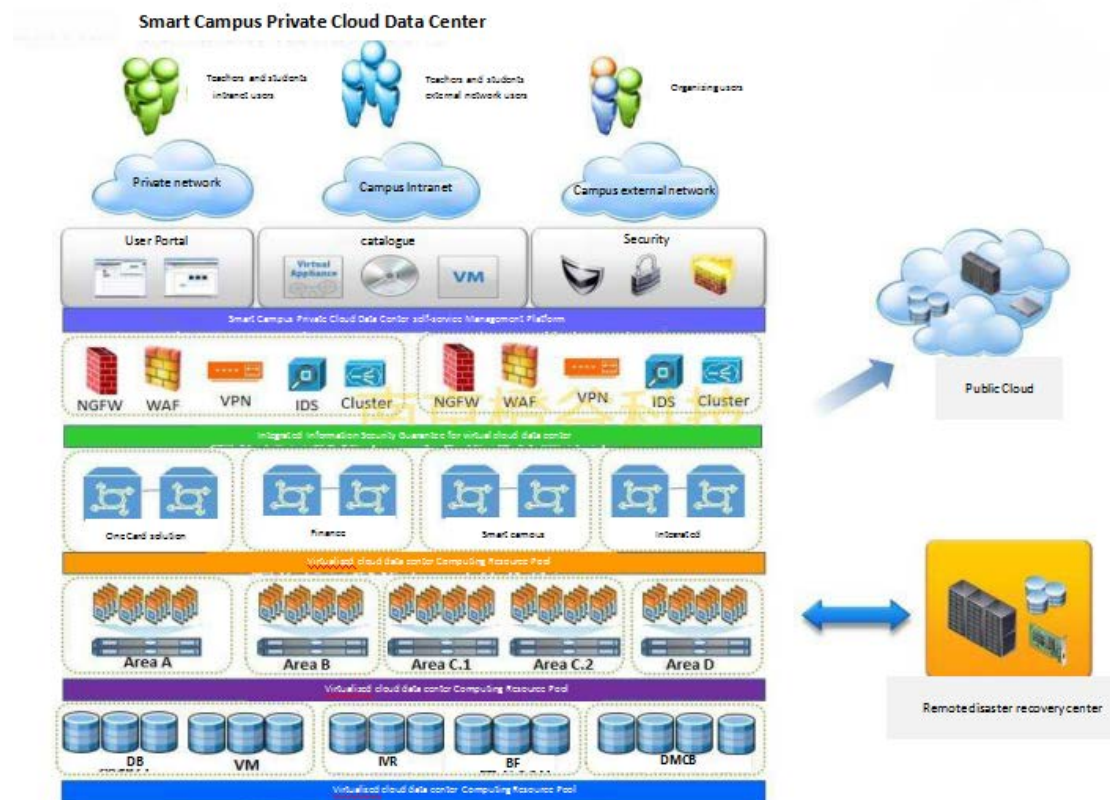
Smart Campus Private Cloud Data Center

Teachers and students intranet users

Teachers and students external network users

Organising users

Private network

Campus Intranet

Campus external network

User Portal

catalogue

Virtual Appliance

VM

Security

Smart Campus Private Cloud Data Center self-service Management Platform

NGFW WAF VPN IDS Cluster

NGFW WAF VPN IDS Cluster

Integrated Information Security Guarantee for virtual cloud data center

OneCard solution

Finance

Smart campus

Integrated

Virtualized cloud data center Computing Resource Pool

Area A

Area B

Area C.1

Area C.2

Area D

Virtualized cloud data center Computing Resource Pool

DB

VM

IVR

BF

DMCB

Virtualized cloud data center Computing Resource Pool

Public Cloud

Remotedisaster recoverycenter